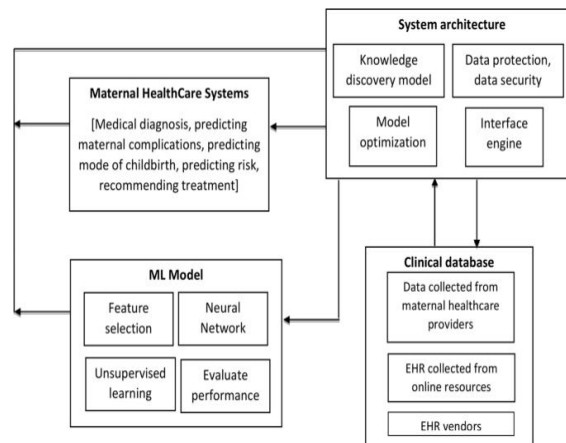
System architecture

Knowledge discovery model

Data protection, data security

Model optimization

Interface engine

Maternal HealthCare Systems

[Medical diagnosis, predicting maternal complications, predicting mode of childbirth, predicting risk, recommending treatment]

ML Model

Feature selection

Neural Network

Unsupervised learning

Evaluate performance

Clinical database

Data collected from maternal healthcare providers

EHR collected from online resources

EHR vendors